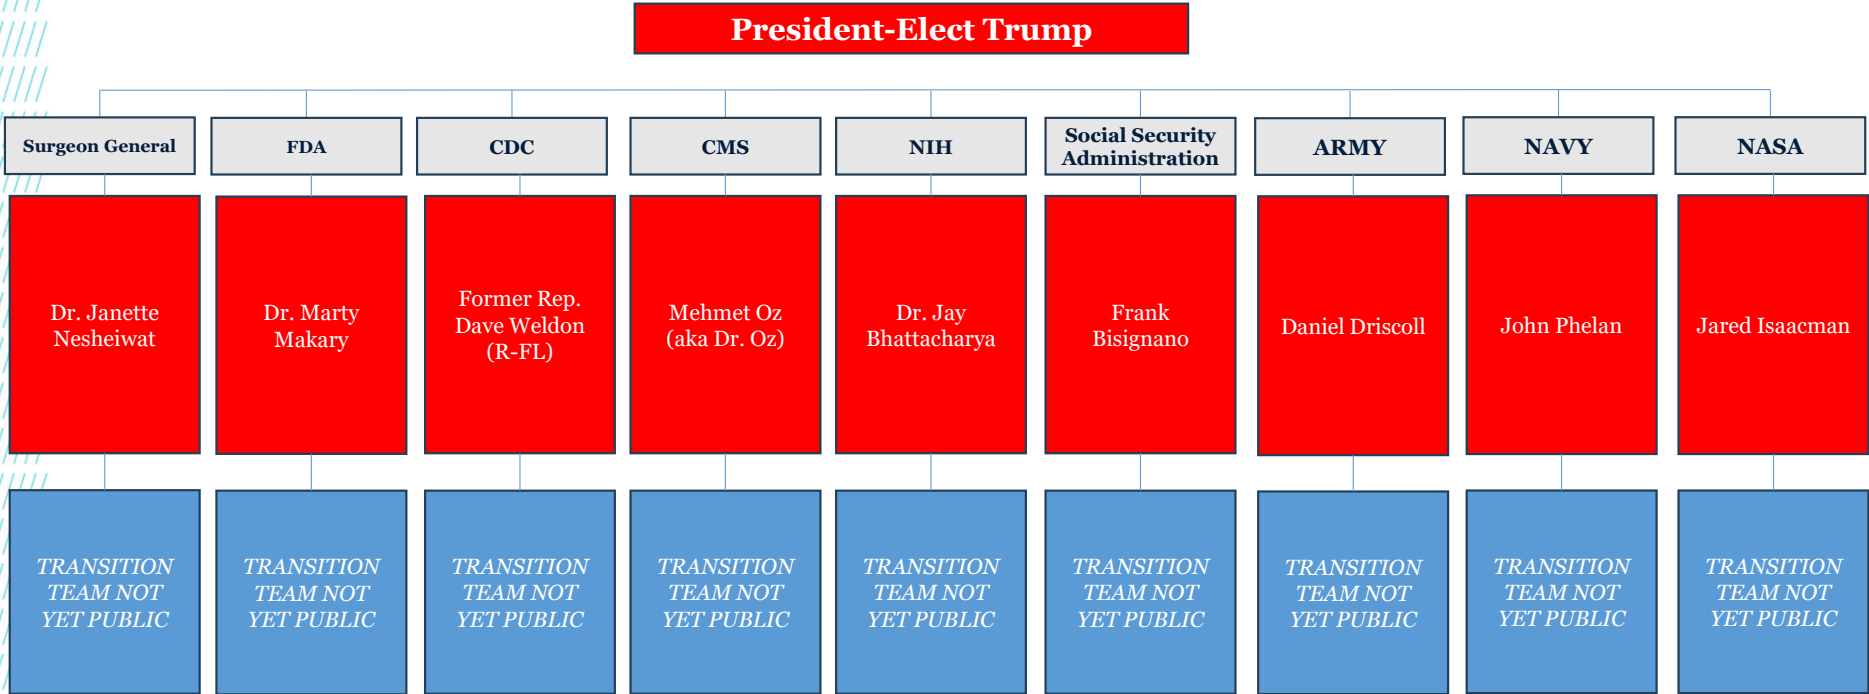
President-Elect Trump

| Surgeon General | FDA | CDC | CMS | NIH | Social Security Administration | ARMY | NAVY | NASA |
|---|---|---|---|---|---|---|---|---|
| Dr. Janette Nesheiwat | Dr. Marty Makary | Former Rep. Dave Weldon (R-FL) | Mehmet Oz (aka Dr. Oz) | Dr. Jay Bhattacharya | Frank Bisignano | Daniel Driscoll | John Phelan | Jared Isaacman |
| TRANSITION TEAM NOT YET PUBLIC | TRANSITION TEAM NOT YET PUBLIC | TRANSITION TEAM NOT YET PUBLIC | TRANSITION TEAM NOT YET PUBLIC | TRANSITION TEAM NOT YET PUBLIC | TRANSITION TEAM NOT YET PUBLIC | TRANSITION TEAM NOT YET PUBLIC | TRANSITION TEAM NOT YET PUBLIC | TRANSITION TEAM NOT YET PUBLIC |